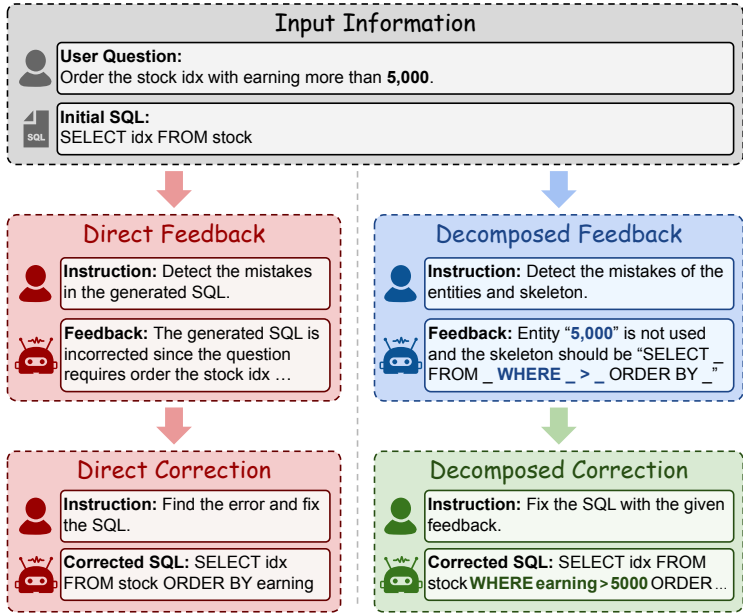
Input Information

User Question:
Order the stock idx with earning more than **5,000**.

SQL

Initial SQL:
SELECT idx FROM stock

Direct Feedback

Instruction: Detect the mistakes in the generated SQL.

Feedback: The generated SQL is incorrected since the question requires order the stock idx …

Direct Correction

Instruction: Find the error and fix the SQL.

Corrected SQL: SELECT idx FROM stock ORDER BY earning

Decomposed Feedback

Instruction: Detect the mistakes of the entities and skeleton.

Feedback: Entity "**5,000**" is not used and the skeleton should be "SELECT _ FROM _ **WHERE _ > _** ORDER BY _"

Decomposed Correction

Instruction: Fix the SQL with the given feedback.

Corrected SQL: SELECT idx FROM stock **WHERE earning > 5000** ORDER …